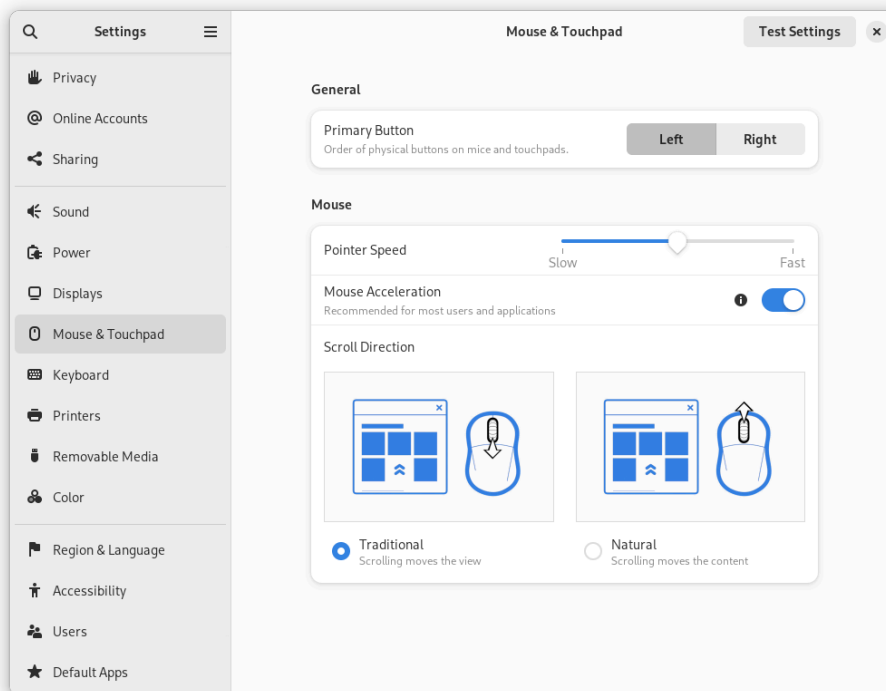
Settings

Privacy
Online Accounts
Sharing
Sound
Power
Displays
Mouse & Touchpad
Keyboard
Printers
Removable Media
Color
Region & Language
Accessibility
Users
Default Apps

Mouse & Touchpad

Test Settings

General

Primary Button
Order of physical buttons on mice and touchpads.

Left
Right

Mouse

Pointer Speed
Slow
Fast

Mouse Acceleration
Recommended for most users and applications

Scroll Direction

Traditional
Scrolling moves the view

Natural
Scrolling moves the content